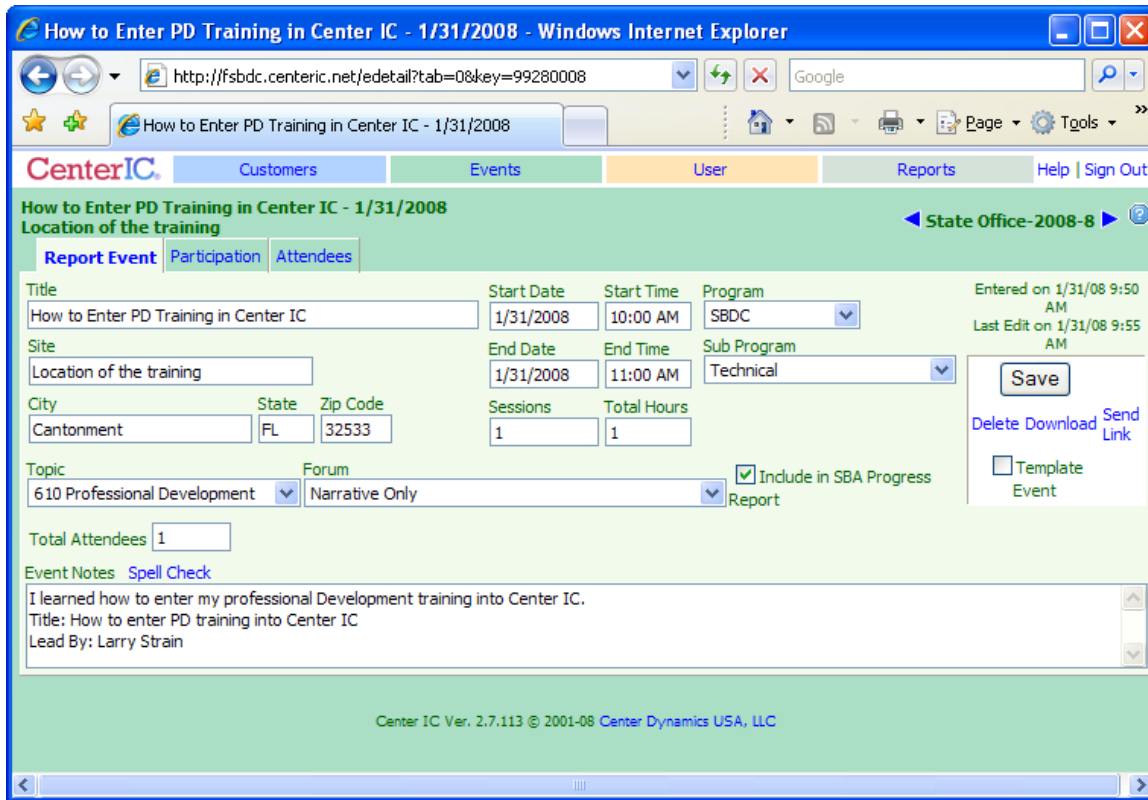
How to Enter PD Training in Center IC - 1/31/2008 - Windows Internet Explorer

http://fsbdc.centeric.net/edetail?tab=0&key=99280008

Google

How to Enter PD Training in Center IC - 1/31/2008

Page Tools

CenterIC.

Customers | Events | User | Reports | Help | Sign Out

How to Enter PD Training in Center IC - 1/31/2008
Location of the training

State Office-2008-8

Report Event | Participation | Attendees

Title
How to Enter PD Training in Center IC

Start Date
1/31/2008

Start Time
10:00 AM

Program
SBDC

Entered on 1/31/08 9:50 AM
Last Edit on 1/31/08 9:55 AM

Site
Location of the training

End Date
1/31/2008

End Time
11:00 AM

Sub Program
Technical

Save

City
Cantonment

State
FL

Zip Code
32533

Sessions
1

Total Hours
1

Delete Download Send Link

Topic
610 Professional Development

Forum
Narrative Only

Include in SBA Progress Report

Template Event

Total Attendees 1

Event Notes Spell Check

I learned how to enter my professional Development training into Center IC.
Title: How to enter PD training into Center IC
Lead By: Larry Strain

Center IC Ver. 2.7.113 © 2001-08 Center Dynamics USA, LLC